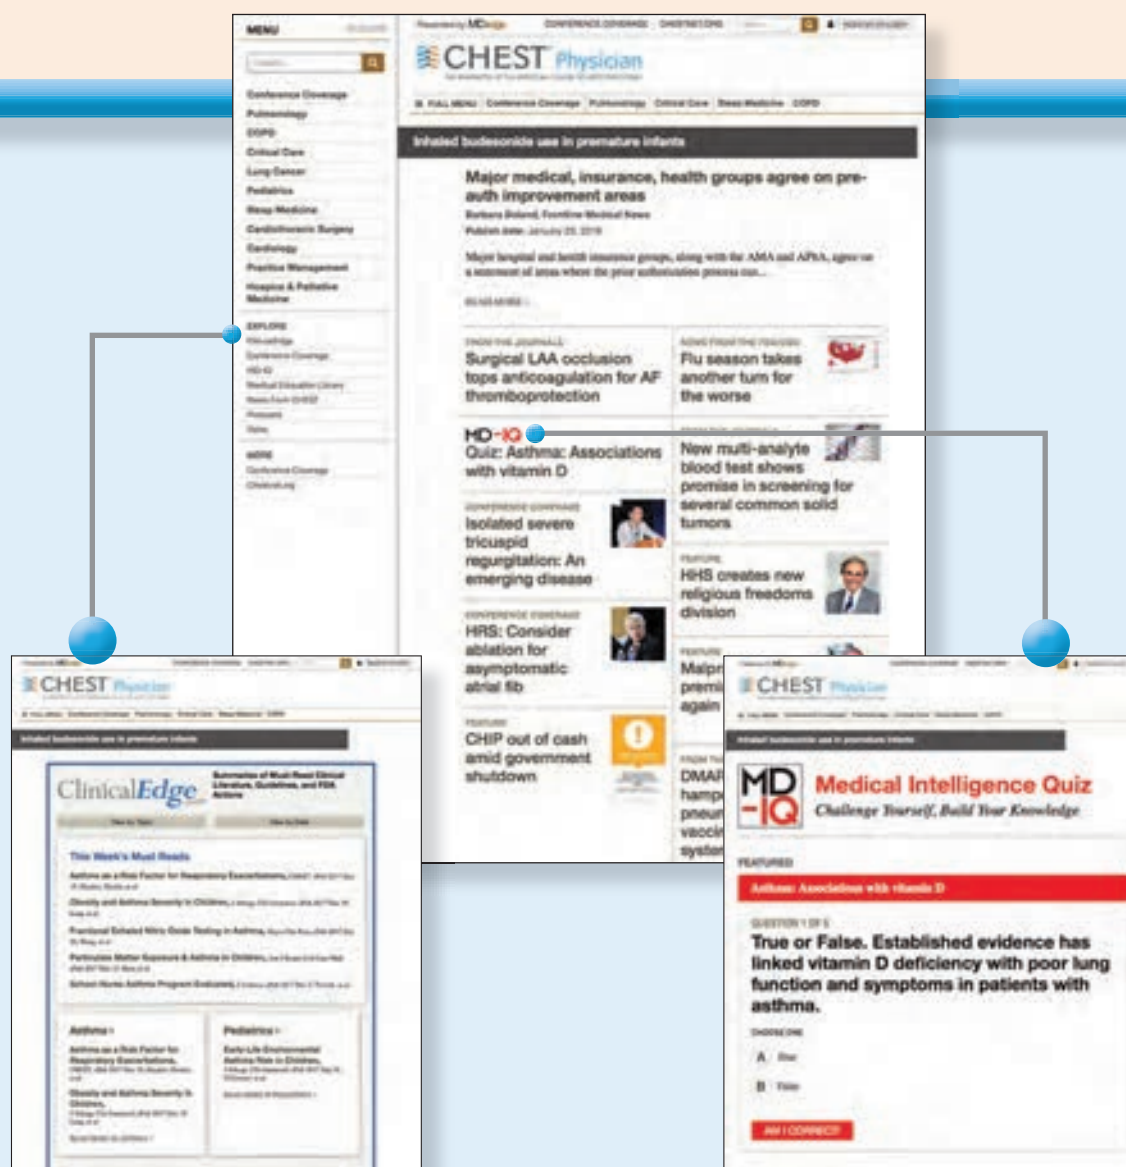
MENU

Conference Coverage
Pulmonology
COPD
Critical Care
Lung Cancer
Pediatrics
Sleep Medicine
Cardiothoracic Surgery
Cardiology
Practice Management
Hospice & Palliative Medicine

EXPLORE

MORE

CHEST Physician

Inhaled budesonide use in premature infants

Major medical, insurance, health groups agree on pre-auth improvement areas

Barbara Boland, Frontline Medical News

Surgical LAA occlusion tops anticoagulation for AF thromboprotection

Flu season takes another turn for the worse

MD-IQ Quiz: Asthma: Associations with vitamin D

New multi-analyte blood test shows promise in screening for several common solid tumors

Isolated severe tricuspid regurgitation: An emerging disease

HHS creates new religious freedoms division

HRS: Consider ablation for asymptomatic atrial fib

Malpr premi again

CHIP out of cash amid government shutdown

DMAF hamp pneu vacci syster

CHEST Physician

Inhaled budesonide use in premature infants

ClinicalEdge

This Week's Must Reads

Asthma

Pediatrics

CHEST Physician

MD-IQ Medical Intelligence Quiz
Challenge Yourself, Build Your Knowledge

FEATURED

Asthma: Associations with vitamin D

True or False. Established evidence has linked vitamin D deficiency with poor lung function and symptoms in patients with asthma.

A True
B False

AM I CORRECT?